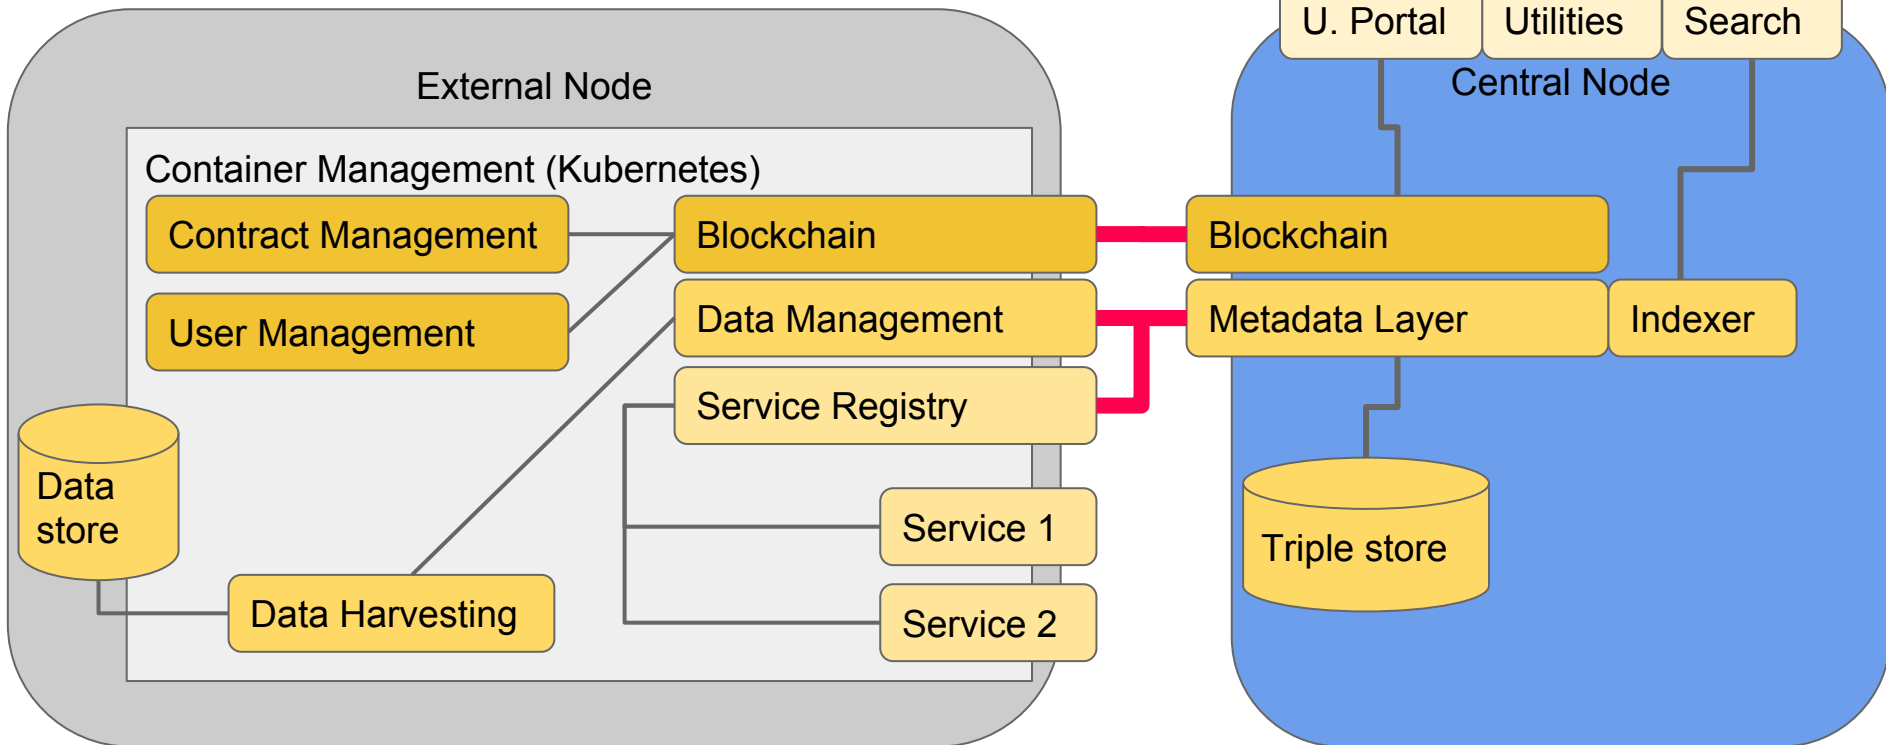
U. Portal
Utilities
Search

External Node

Central Node

Container Management (Kubernetes)

Contract Management

Blockchain

Blockchain

User Management

Data Management

Metadata Layer

Indexer

Service Registry

Data store

Triple store

Service 1

Data Harvesting

Service 2